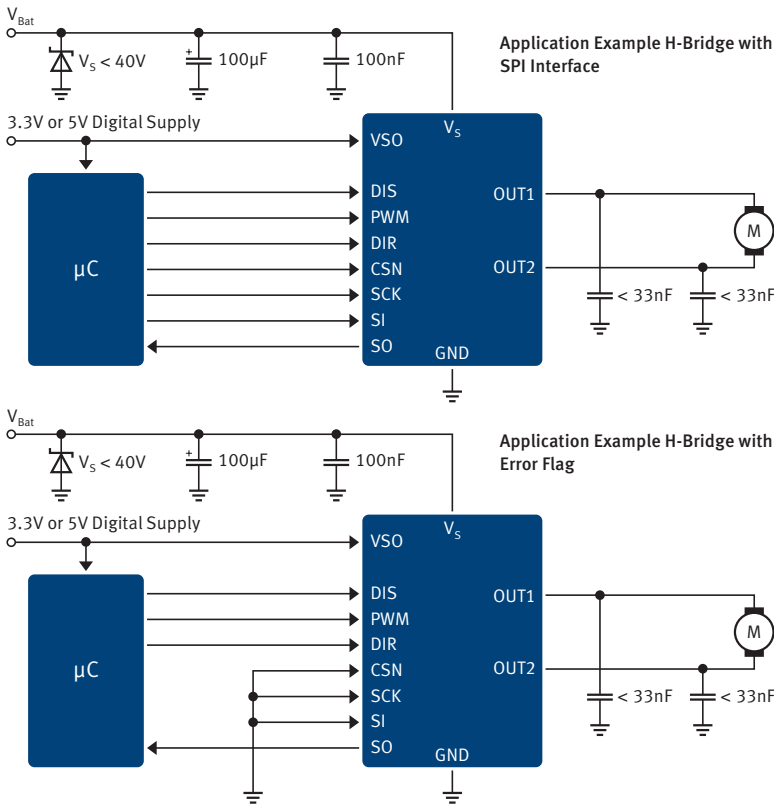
$V_{Bat}$

$V_S < 40V$

+ 100µF

100nF

Application Example H-Bridge with SPI Interface

3.3V or 5V Digital Supply

$V_S$

VSO

µC

DIS
PWM
DIR
CSN
SCK
SI
SO

GND

OUT1

OUT2

M

< 33nF

< 33nF

$V_{Bat}$

$V_S < 40V$

+ 100µF

100nF

Application Example H-Bridge with Error Flag

3.3V or 5V Digital Supply

$V_S$

VSO

µC

DIS
PWM
DIR
CSN
SCK
SI
SO

GND

OUT1

OUT2

M

< 33nF

< 33nF